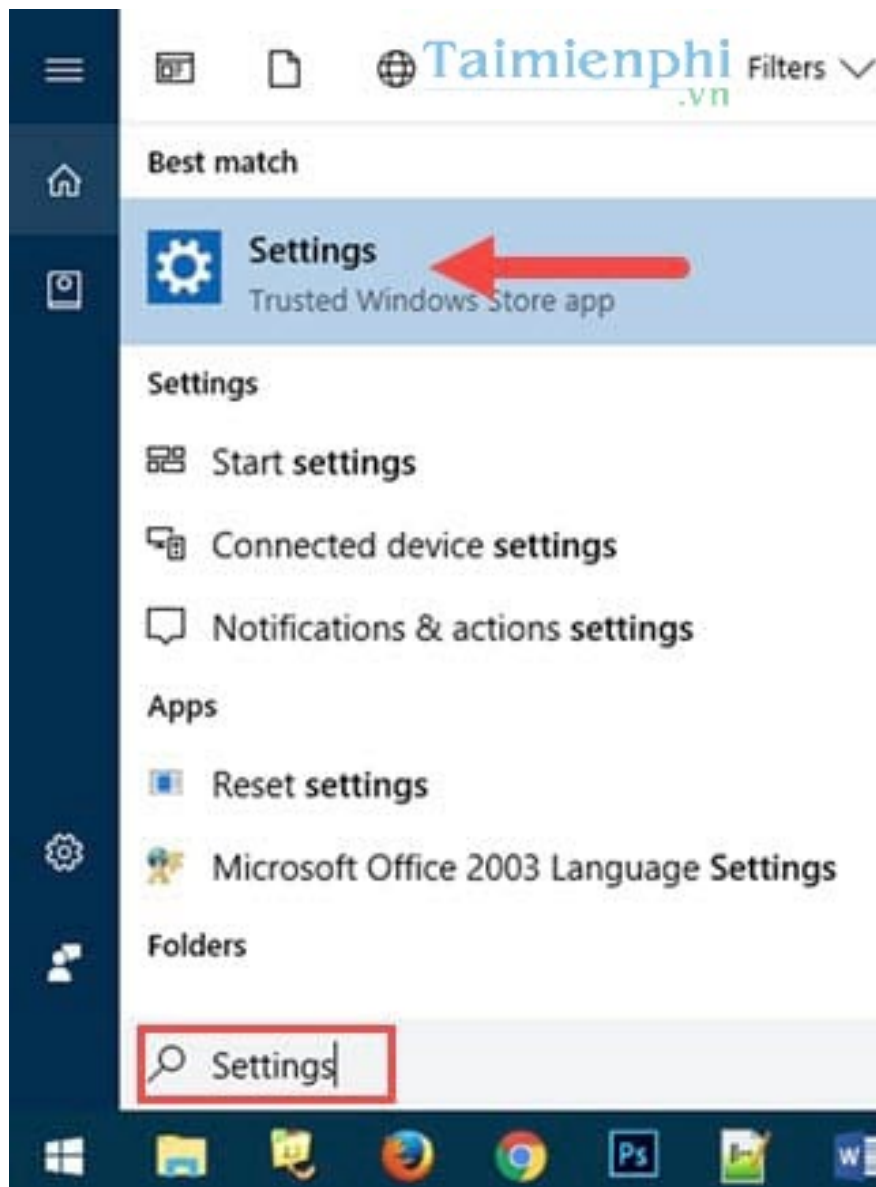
Taimienphi .vn

Filters

Best match

Settings
Trusted Windows Store app

Settings

Start settings

Connected device settings

Notifications & actions settings

Apps

Reset settings

Microsoft Office 2003 Language Settings

Folders

Settings